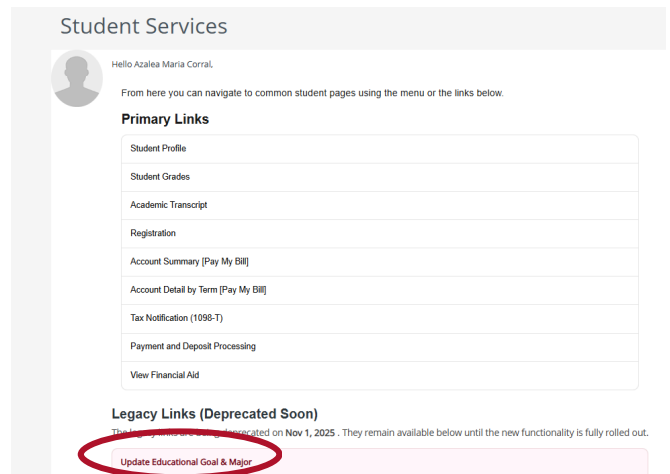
Student Services

Hello Azalea Maria Corral,

From here you can navigate to common student pages using the menu or the links below.

Primary Links

Student Profile

Student Grades

Academic Transcript

Registration

Account Summary [Pay My Bill]

Account Detail by Term [Pay My Bill]

Tax Notification (1098-T)

Payment and Deposit Processing

View Financial Aid

Legacy Links (Deprecated Soon)

The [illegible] deprecated on Nov 1, 2025 . They remain available below until the new functionality is fully rolled out.

Update Educational Goal & Major